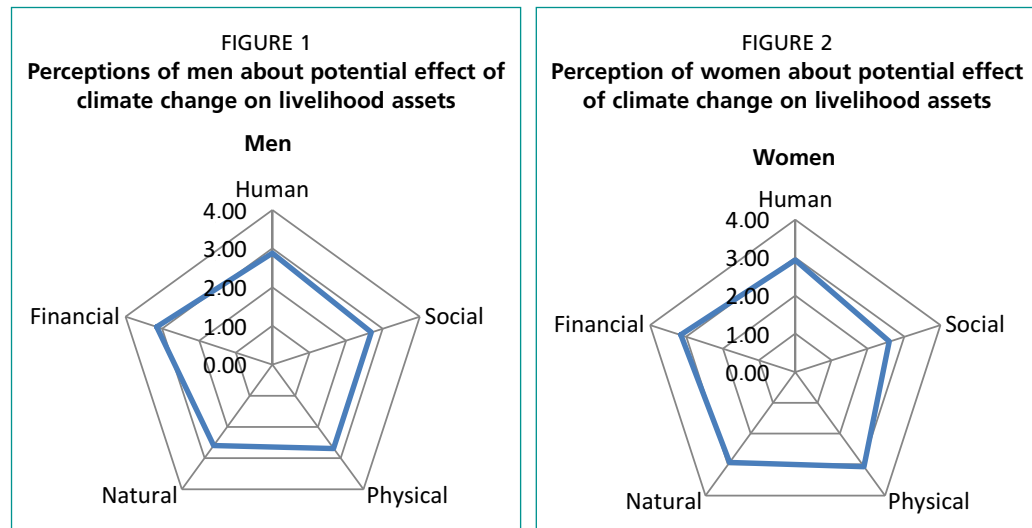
FIGURE 1
Perceptions of men about potential effect of climate change on livelihood assets

Men

Human
4.00
3.00
2.00
1.00
0.00
Social
Physical
Natural
Financial

FIGURE 2
Perception of women about potential effect of climate change on livelihood assets

Women

Human
4.00
3.00
2.00
1.00
0.00
Social
Physical
Natural
Financial